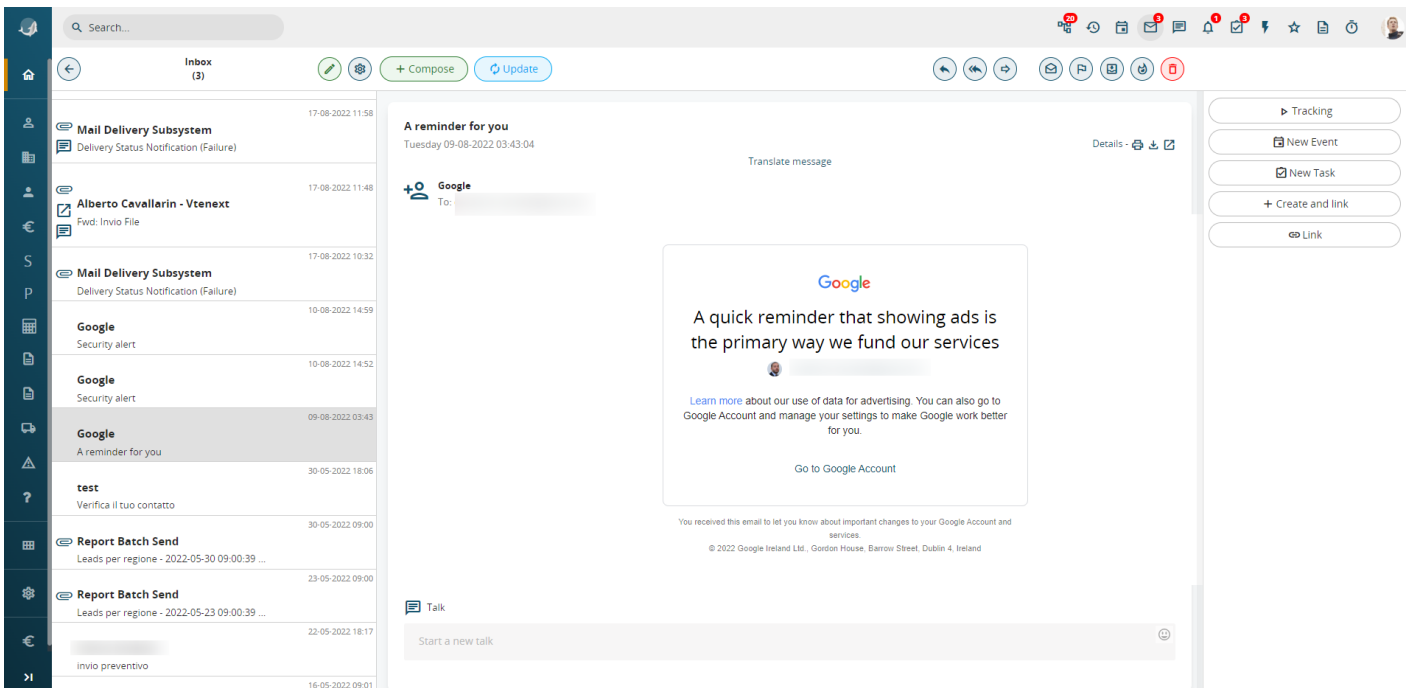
Search...

20 3 1 3

Inbox
(3)

+ Compose
Update

17-08-2022 11:58
Mail Delivery Subsystem
Delivery Status Notification (Failure)

17-08-2022 11:48
Alberto Cavallarin - Vtenext
Fwd: Invio File

17-08-2022 10:32
Mail Delivery Subsystem
Delivery Status Notification (Failure)

10-08-2022 14:59
Google
Security alert

10-08-2022 14:52
Google
Security alert

09-08-2022 03:43
Google
A reminder for you

30-05-2022 18:06
test
Verifica il tuo contatto

30-05-2022 09:00
Report Batch Send
Leads per regione - 2022-05-30 09:00:39 ...

23-05-2022 09:00
Report Batch Send
Leads per regione - 2022-05-23 09:00:39 ...

22-05-2022 18:17
invio preventivo

16-05-2022 09:01

A reminder for you
Tuesday 09-08-2022 03:43:04

Details -

Translate message

Google
To:

Google

A quick reminder that showing ads is the primary way we fund our services

Learn more about our use of data for advertising. You can also go to Google Account and manage your settings to make Google work better for you.

Go to Google Account

You received this email to let you know about important changes to your Google Account and services.
© 2022 Google Ireland Ltd., Gordon House, Barrow Street, Dublin 4, Ireland

Talk

Start a new talk

Tracking
New Event
New Task
+ Create and link
Link